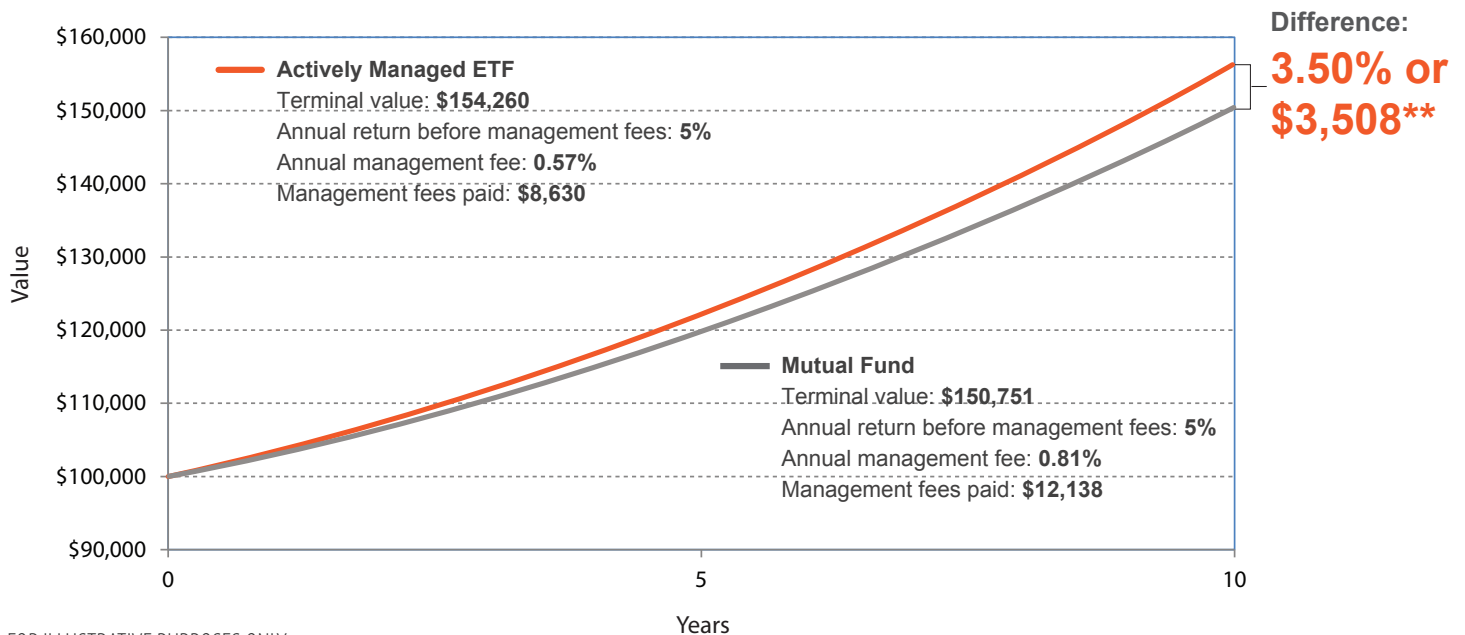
Difference:
3.50% or $3,508**

Actively Managed ETF
Terminal value: $154,260
Annual return before management fees: 5%
Annual management fee: 0.57%
Management fees paid: $8,630

Mutual Fund
Terminal value: $150,751
Annual return before management fees: 5%
Annual management fee: 0.81%
Management fees paid: $12,138

$160,000
$150,000
$140,000
$130,000
$120,000
$110,000
$100,000
$90,000

Value

0
5
10

Years

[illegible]